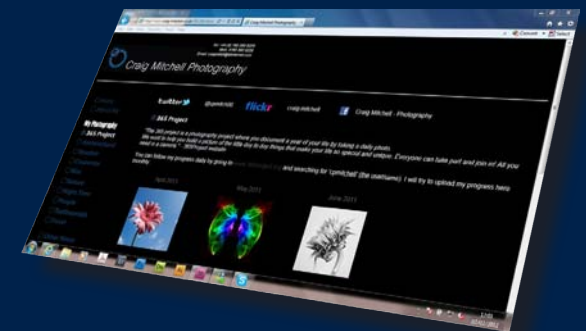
Craig Mitchell Photography

Craig Mitchell Photography

twitter @cmitchell flickr craig.mitchell Craig Mitchell - Photography

My Photography
365 Project

365 Project

"The 365 project is a photography project where you document a year of your life by taking a daily photo. We want to help you build a picture of the little day to day things that make your life so special and unique. Everyone can take part and join in! All you need is a camera." - 365Project website

You can follow my progress daily by going to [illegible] and searching for 'cpmitchell' (the username). I will try to upload my progress here monthly.

April 2011

May 2011

June 2011

Convert Select